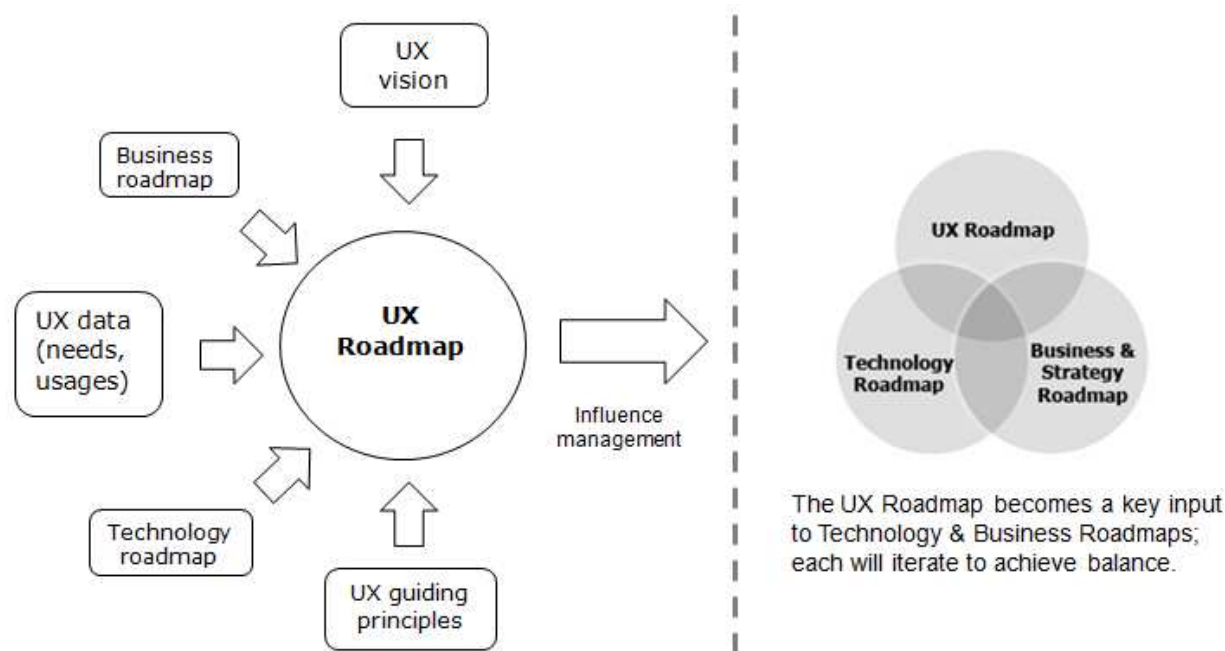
UX vision

Business roadmap

UX data (needs, usages)

UX Roadmap

Technology roadmap

UX guiding principles

Influence management

UX Roadmap

Technology Roadmap

Business & Strategy Roadmap

The UX Roadmap becomes a key input to Technology & Business Roadmaps; each will iterate to achieve balance.